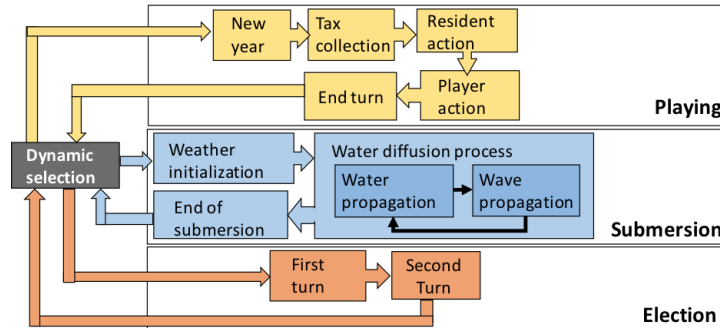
New year

Tax collection

Resident action

Player action

End turn

Playing

Dynamic selection

Weather initialization

Water diffusion process

Water propagation

Wave propagation

End of submersion

Submersion

First turn

Second Turn

Election